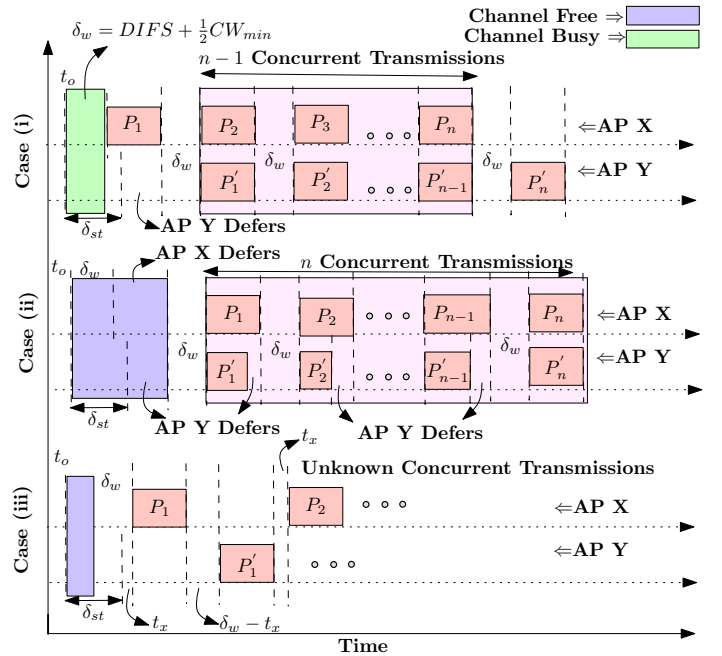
$\delta_w = DIFS + \frac{1}{2}CW_{min}$

Channel Free $\Rightarrow$

Channel Busy $\Rightarrow$

$n-1$ Concurrent Transmissions

Case (i)

$t_o$

$P_1$

$P_2$

$P_3$

$\circ \circ \circ$

$P_n$

$\Leftarrow$AP X

$\delta_w$

$\delta_w$

$\delta_w$

$P_1^{'}$

$P_2^{'}$

$\circ \circ \circ$

$P_{n-1}^{'}$

$P_n^{'}$

$\Leftarrow$AP Y

$\delta_{st}$

AP Y Defers

AP X Defers

$n$ Concurrent Transmissions

Case (ii)

$t_o$

$\delta_w$

$P_1$

$P_2$

$\circ \circ \circ$

$P_{n-1}$

$P_n$

$\Leftarrow$AP X

$\delta_w$

$\delta_w$

$\delta_w$

$P_1^{'}$

$P_2^{'}$

$\circ \circ \circ$

$P_{n-1}^{'}$

$P_n^{'}$

$\Leftarrow$AP Y

$\delta_{st}$

AP Y Defers

AP Y Defers

$t_x$

Unknown Concurrent Transmissions

Case (iii)

$t_o$

$\delta_w$

$P_1$

$P_2$

$\circ \circ \circ$

$\Leftarrow$AP X

$P_1^{'}$

$\circ \circ \circ$

$\Leftarrow$AP Y

$\delta_{st}$

$t_x$

$\delta_w - t_x$

Time